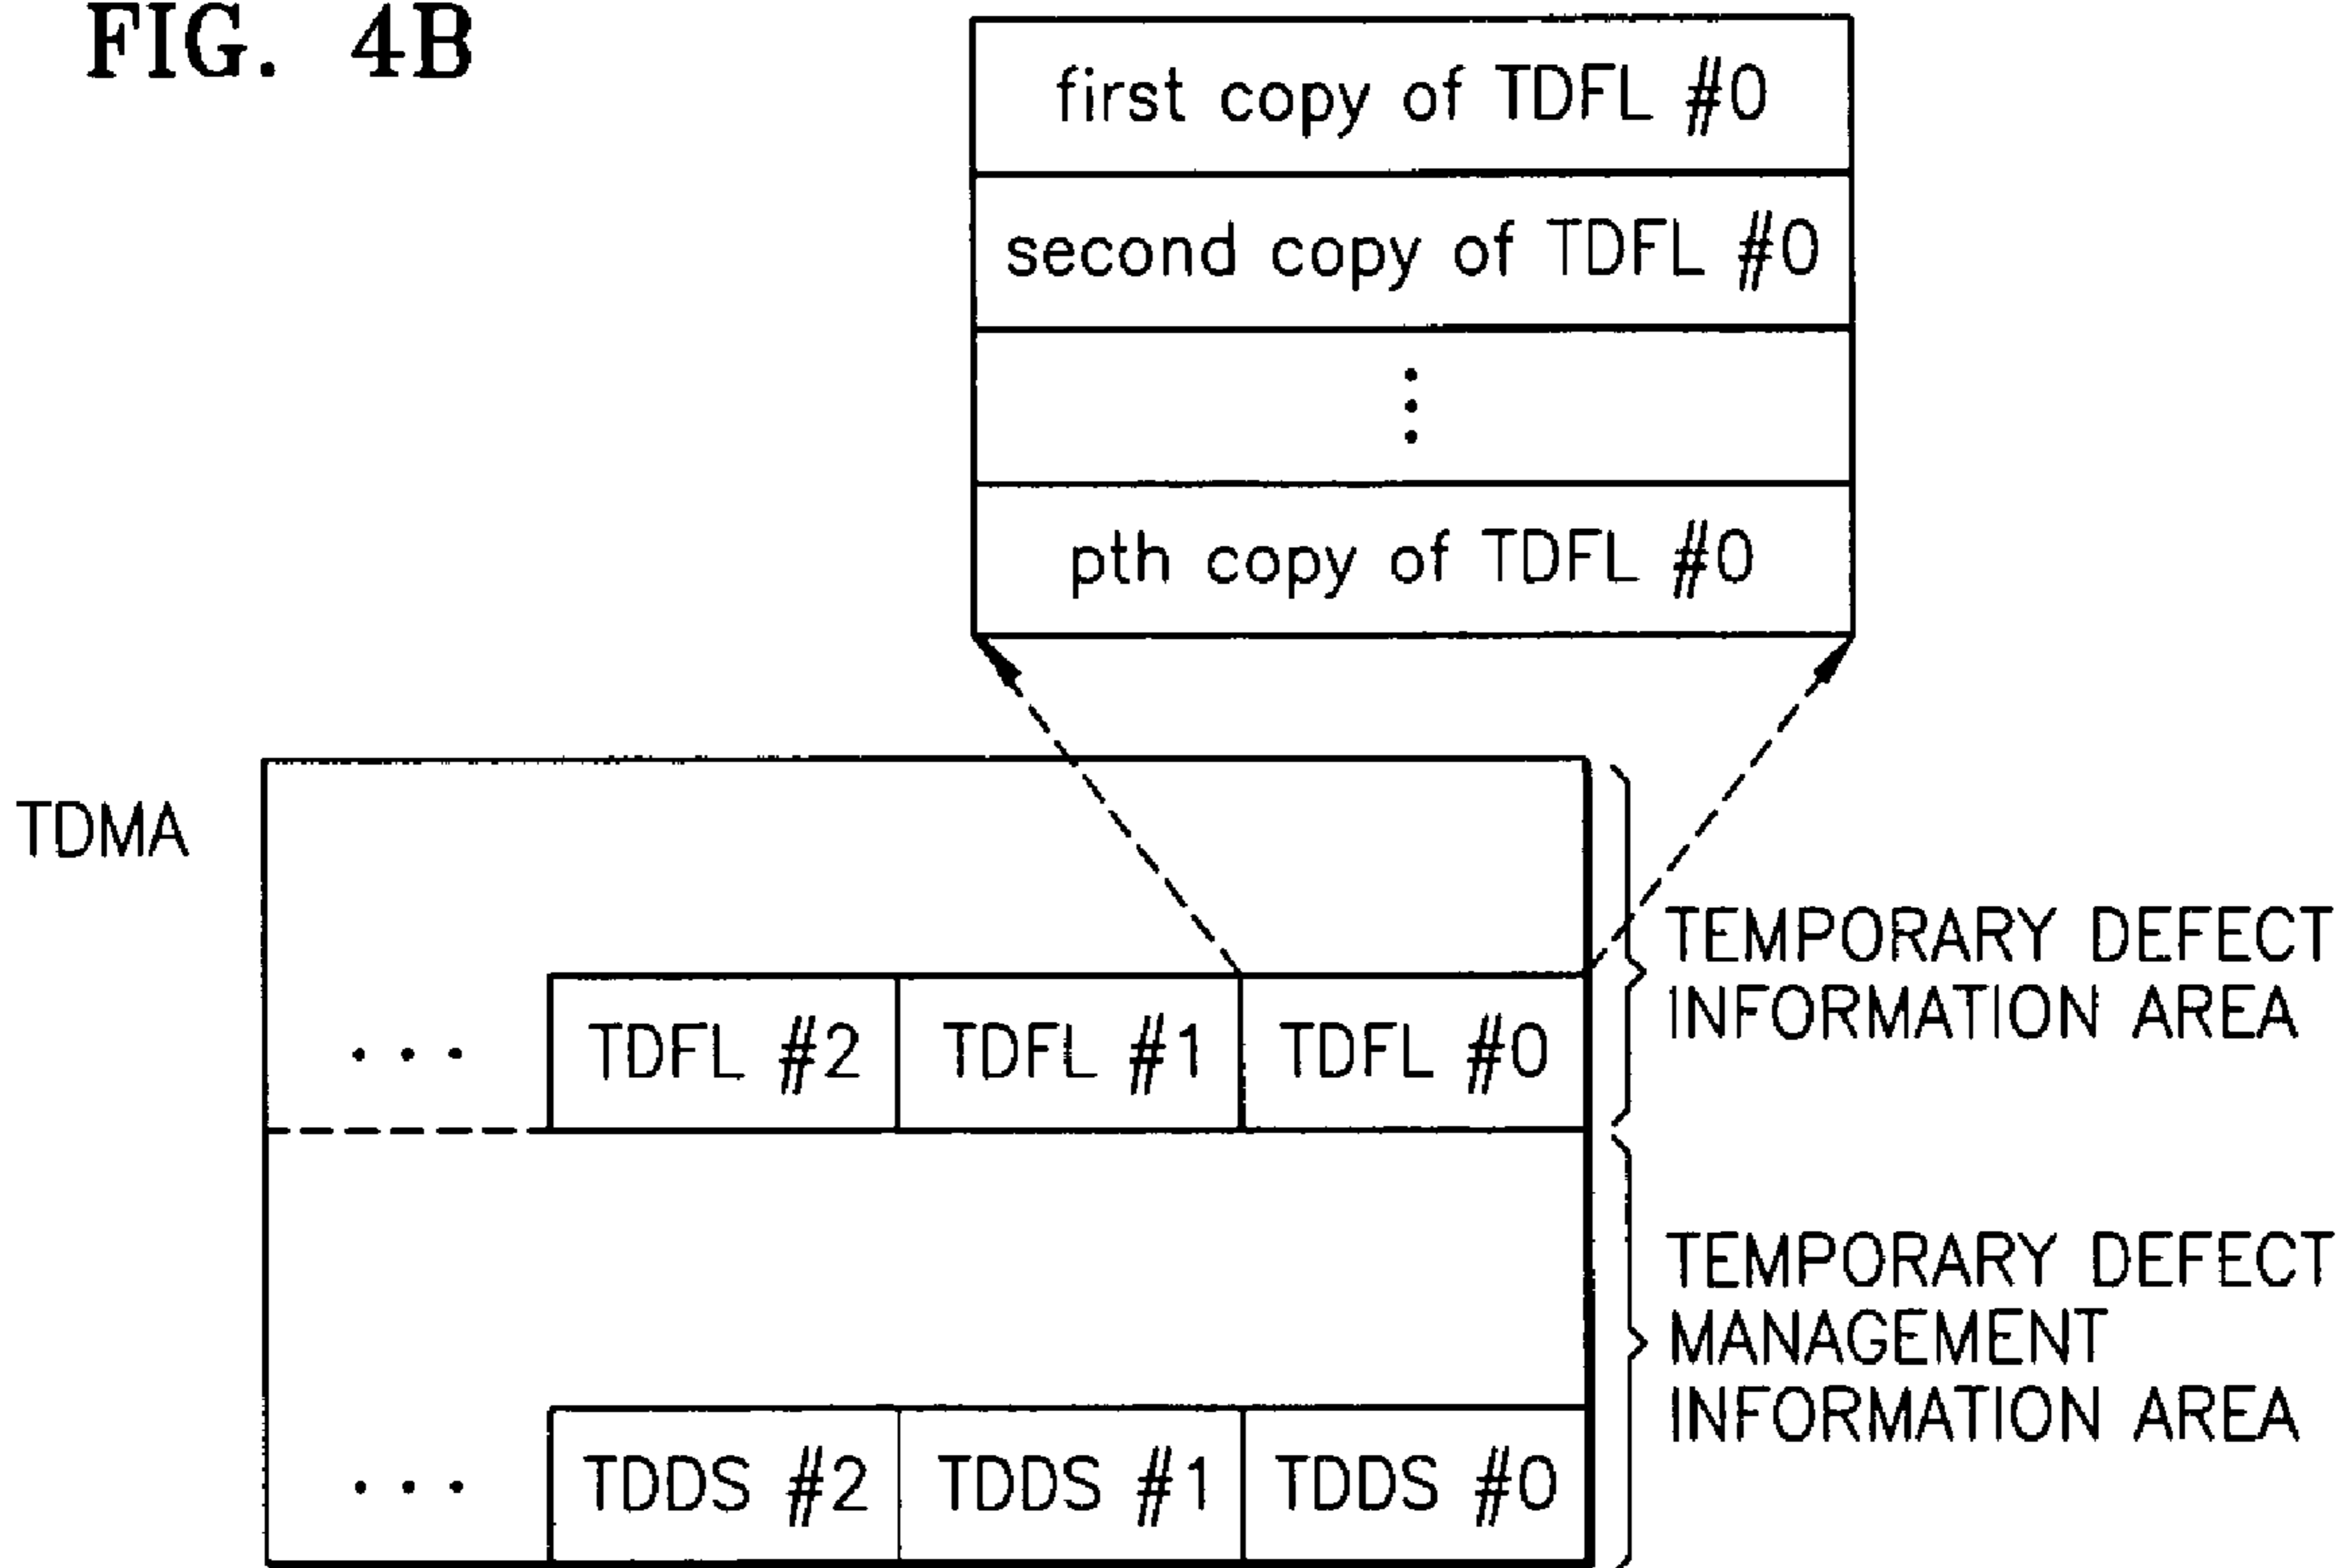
FIG. 4B

first copy of TDFL #0

second copy of TDFL #0

⋮

pth copy of TDFL #0

TDMA

... TDFL #2 TDFL #1 TDFL #0

TEMPORARY DEFECT INFORMATION AREA

... TDDS #2 TDDS #1 TDDS #0

TEMPORARY DEFECT MANAGEMENT INFORMATION AREA